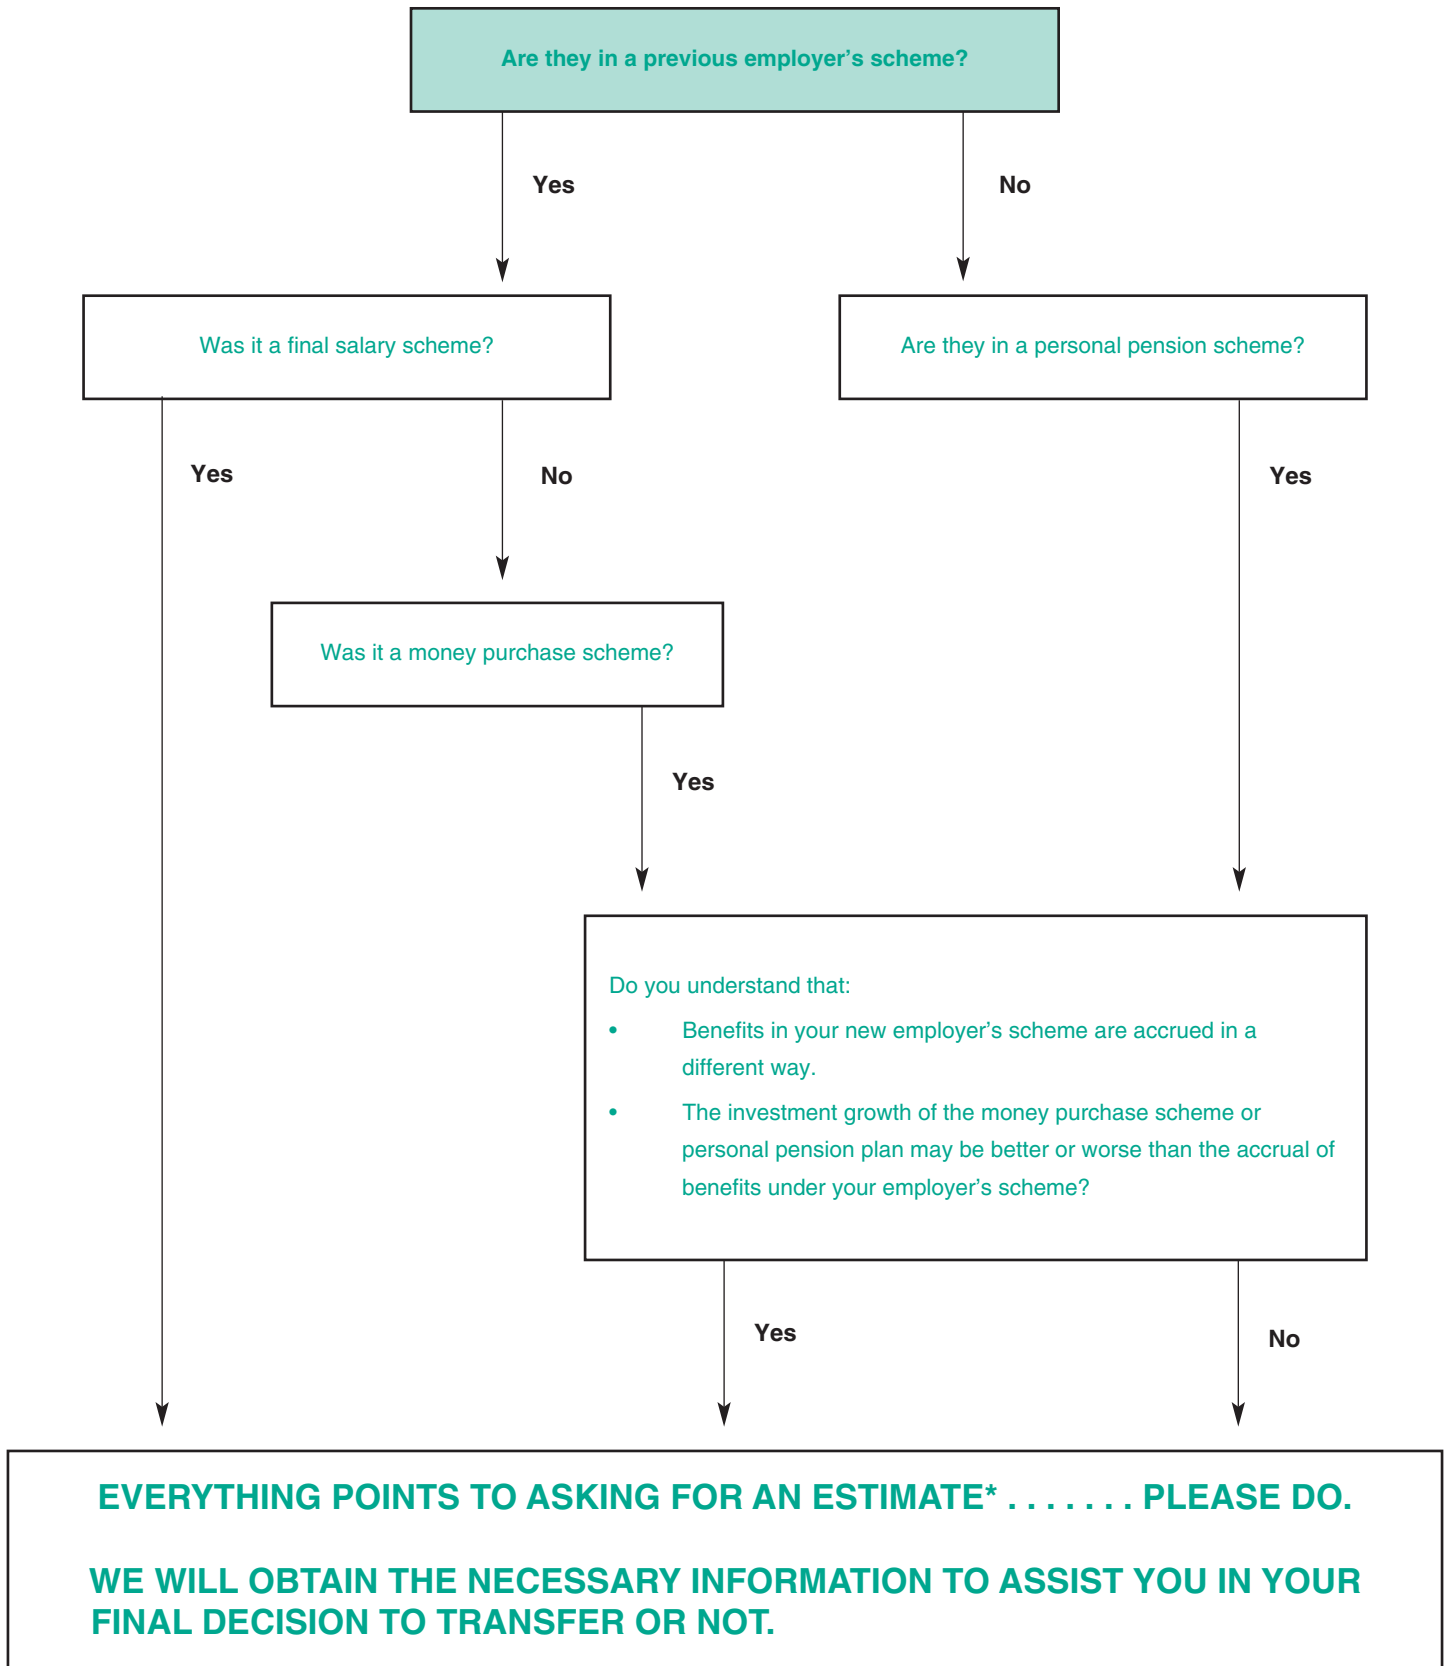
Are they in a previous employer’s scheme?

Yes

No

Was it a final salary scheme?

Are they in a personal pension scheme?

Yes

No

Yes

Was it a money purchase scheme?

Yes

Do you understand that:

• Benefits in your new employer’s scheme are accrued in a different way.

• The investment growth of the money purchase scheme or personal pension plan may be better or worse than the accrual of benefits under your employer’s scheme?

Yes

No

EVERYTHING POINTS TO ASKING FOR AN ESTIMATE* . . . . . . . PLEASE DO.

WE WILL OBTAIN THE NECESSARY INFORMATION TO ASSIST YOU IN YOUR FINAL DECISION TO TRANSFER OR NOT.